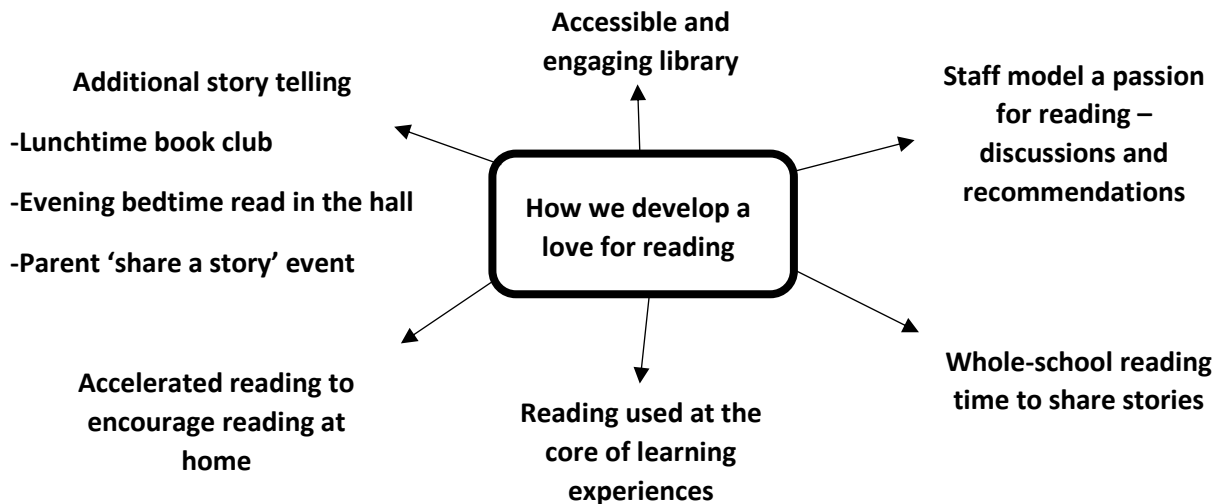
How we develop a love for reading

Accessible and engaging library

Staff model a passion for reading – discussions and recommendations

Additional story telling

-Lunchtime book club

-Evening bedtime read in the hall

-Parent 'share a story' event

Accelerated reading to encourage reading at home

Reading used at the core of learning experiences

Whole-school reading time to share stories